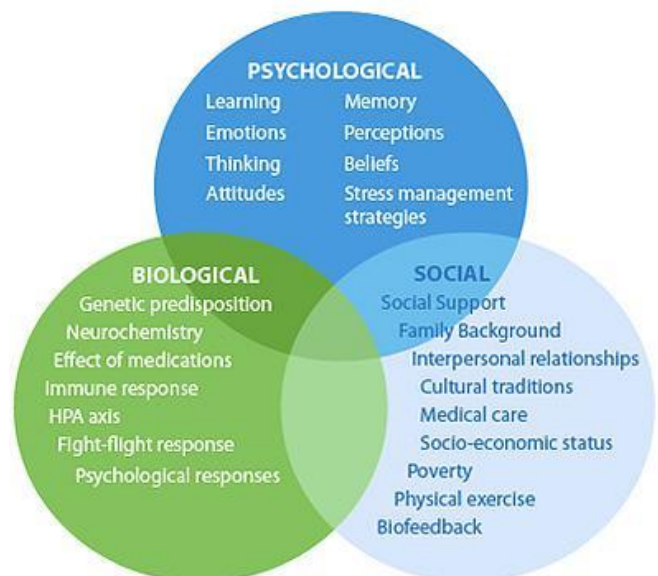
PSYCHOLOGICAL
Learning
Emotions
Thinking
Attitudes
Memory
Perceptions
Beliefs
Stress management strategies

BIOLOGICAL
Genetic predisposition
Neurochemistry
Effect of medications
Immune response
HPA axis
Fight-flight response
Psychological responses

SOCIAL
Social Support
Family Background
Interpersonal relationships
Cultural traditions
Medical care
Socio-economic status
Poverty
Physical exercise
Biofeedback